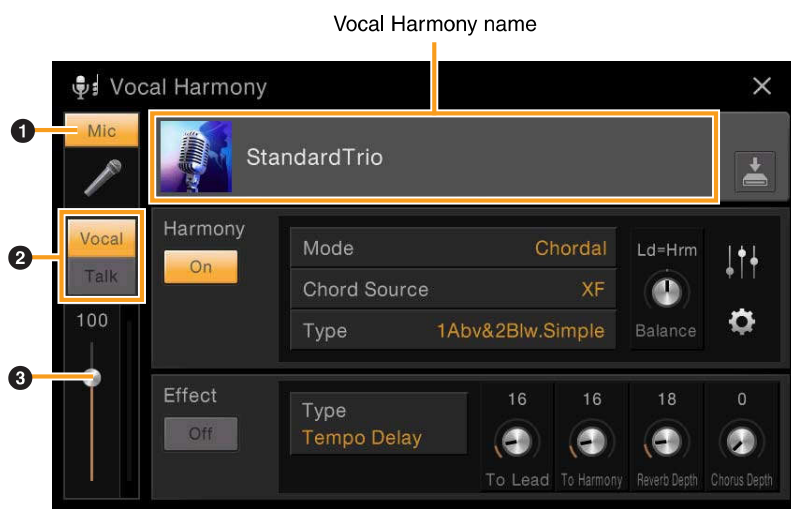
Vocal Harmony name

Vocal Harmony

1 Mic

StandardTrio

2 Vocal

Talk

100

3

Harmony

On

Mode Chordal

Chord Source XF

Type 1Abv&2Blw.Simple

Ld=Hrm

Balance

Effect

Off

Type
Tempo Delay

16
To Lead

16
To Harmony

18
Reverb Depth

0
Chorus Depth